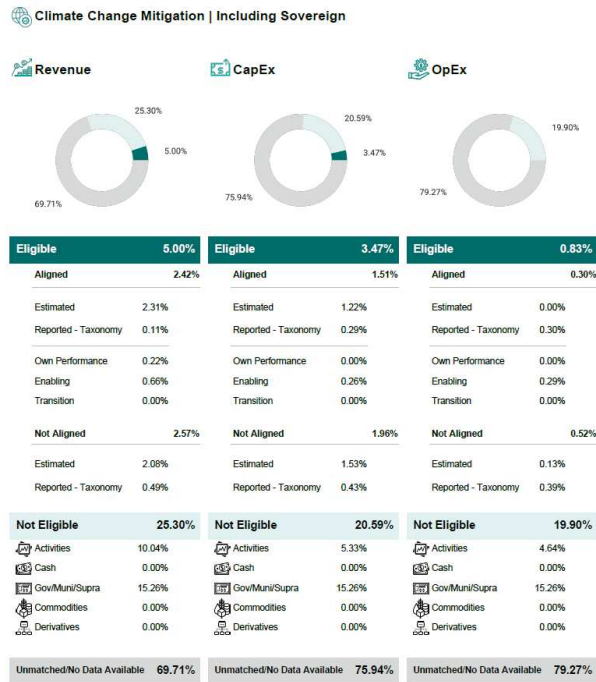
Climate Change Mitigation | Including Sovereign

Revenue

25.30%
5.00%
69.71%

CapEx

20.59%
3.47%
75.94%

OpEx

19.90%
79.27%

| Eligible | 5.00% |
|---|---|
| Aligned | 2.42% |
| Estimated | 2.31% |
| Reported - Taxonomy | 0.11% |
| Own Performance | 0.22% |
| Enabling | 0.66% |
| Transition | 0.00% |
| Not Aligned | 2.57% |
| Estimated | 2.08% |
| Reported - Taxonomy | 0.49% |

| Eligible | 3.47% |
|---|---|
| Aligned | 1.51% |
| Estimated | 1.22% |
| Reported - Taxonomy | 0.29% |
| Own Performance | 0.00% |
| Enabling | 0.26% |
| Transition | 0.00% |
| Not Aligned | 1.96% |
| Estimated | 1.53% |
| Reported - Taxonomy | 0.43% |

| Eligible | 0.83% |
|---|---|
| Aligned | 0.30% |
| Estimated | 0.00% |
| Reported - Taxonomy | 0.30% |
| Own Performance | 0.00% |
| Enabling | 0.29% |
| Transition | 0.00% |
| Not Aligned | 0.52% |
| Estimated | 0.13% |
| Reported - Taxonomy | 0.39% |

| Not Eligible | 25.30% |
|---|---|
| Activities | 10.04% |
| Cash | 0.00% |
| Gov/Muni/Supra | 15.26% |
| Commodities | 0.00% |
| Derivatives | 0.00% |

| Not Eligible | 20.59% |
|---|---|
| Activities | 5.33% |
| Cash | 0.00% |
| Gov/Muni/Supra | 15.26% |
| Commodities | 0.00% |
| Derivatives | 0.00% |

| Not Eligible | 19.90% |
|---|---|
| Activities | 4.64% |
| Cash | 0.00% |
| Gov/Muni/Supra | 15.26% |
| Commodities | 0.00% |
| Derivatives | 0.00% |

Unmatched/No Data Available 69.71%

Unmatched/No Data Available 75.94%

Unmatched/No Data Available 79.27%